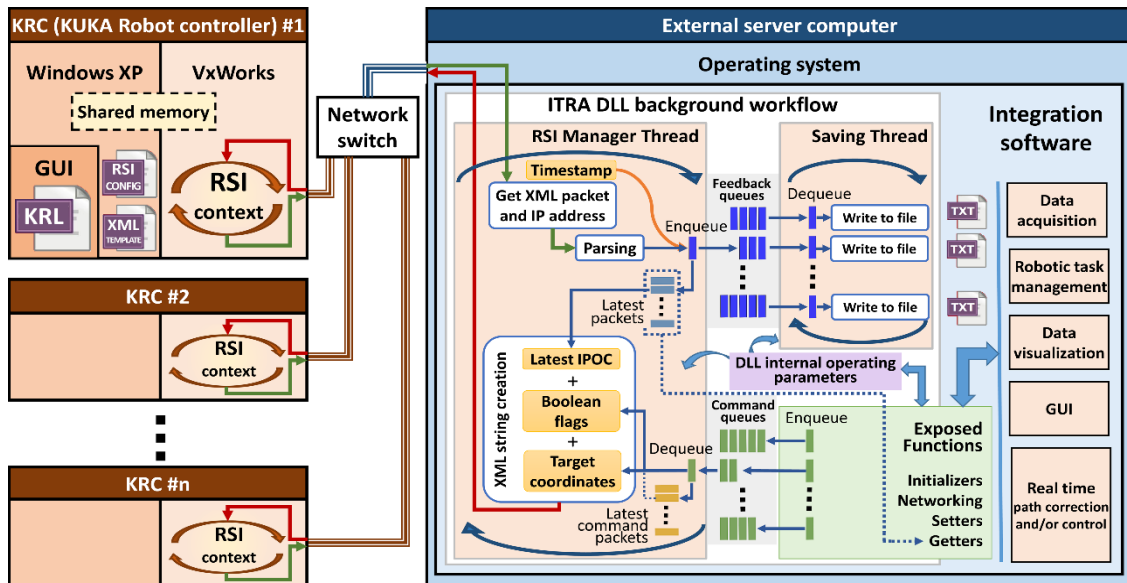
KRC (KUKA Robot controller) #1

Windows XP

VxWorks

Shared memory

GUI

KRL

RSI CONFIG

XML TEMPLATE

RSI context

Network switch

KRC #2

RSI context

KRC #n

RSI context

External server computer

Operating system

ITRA DLL background workflow

RSI Manager Thread

Timestamp

Get XML packet and IP address

Parsing

Enqueue

Latest packets

XML string creation

Latest IPOC

+

Boolean flags

+

Target coordinates

Dequeue

Latest command packets

Feedback queues

Saving Thread

Dequeue

Write to file

Write to file

Write to file

TXT

TXT

TXT

DLL internal operating parameters

Command queues

Enqueue

Exposed Functions

Initializers

Networking

Setters

Getters

Integration software

Data acquisition

Robotic task management

Data visualization

GUI

Real time path correction and/or control